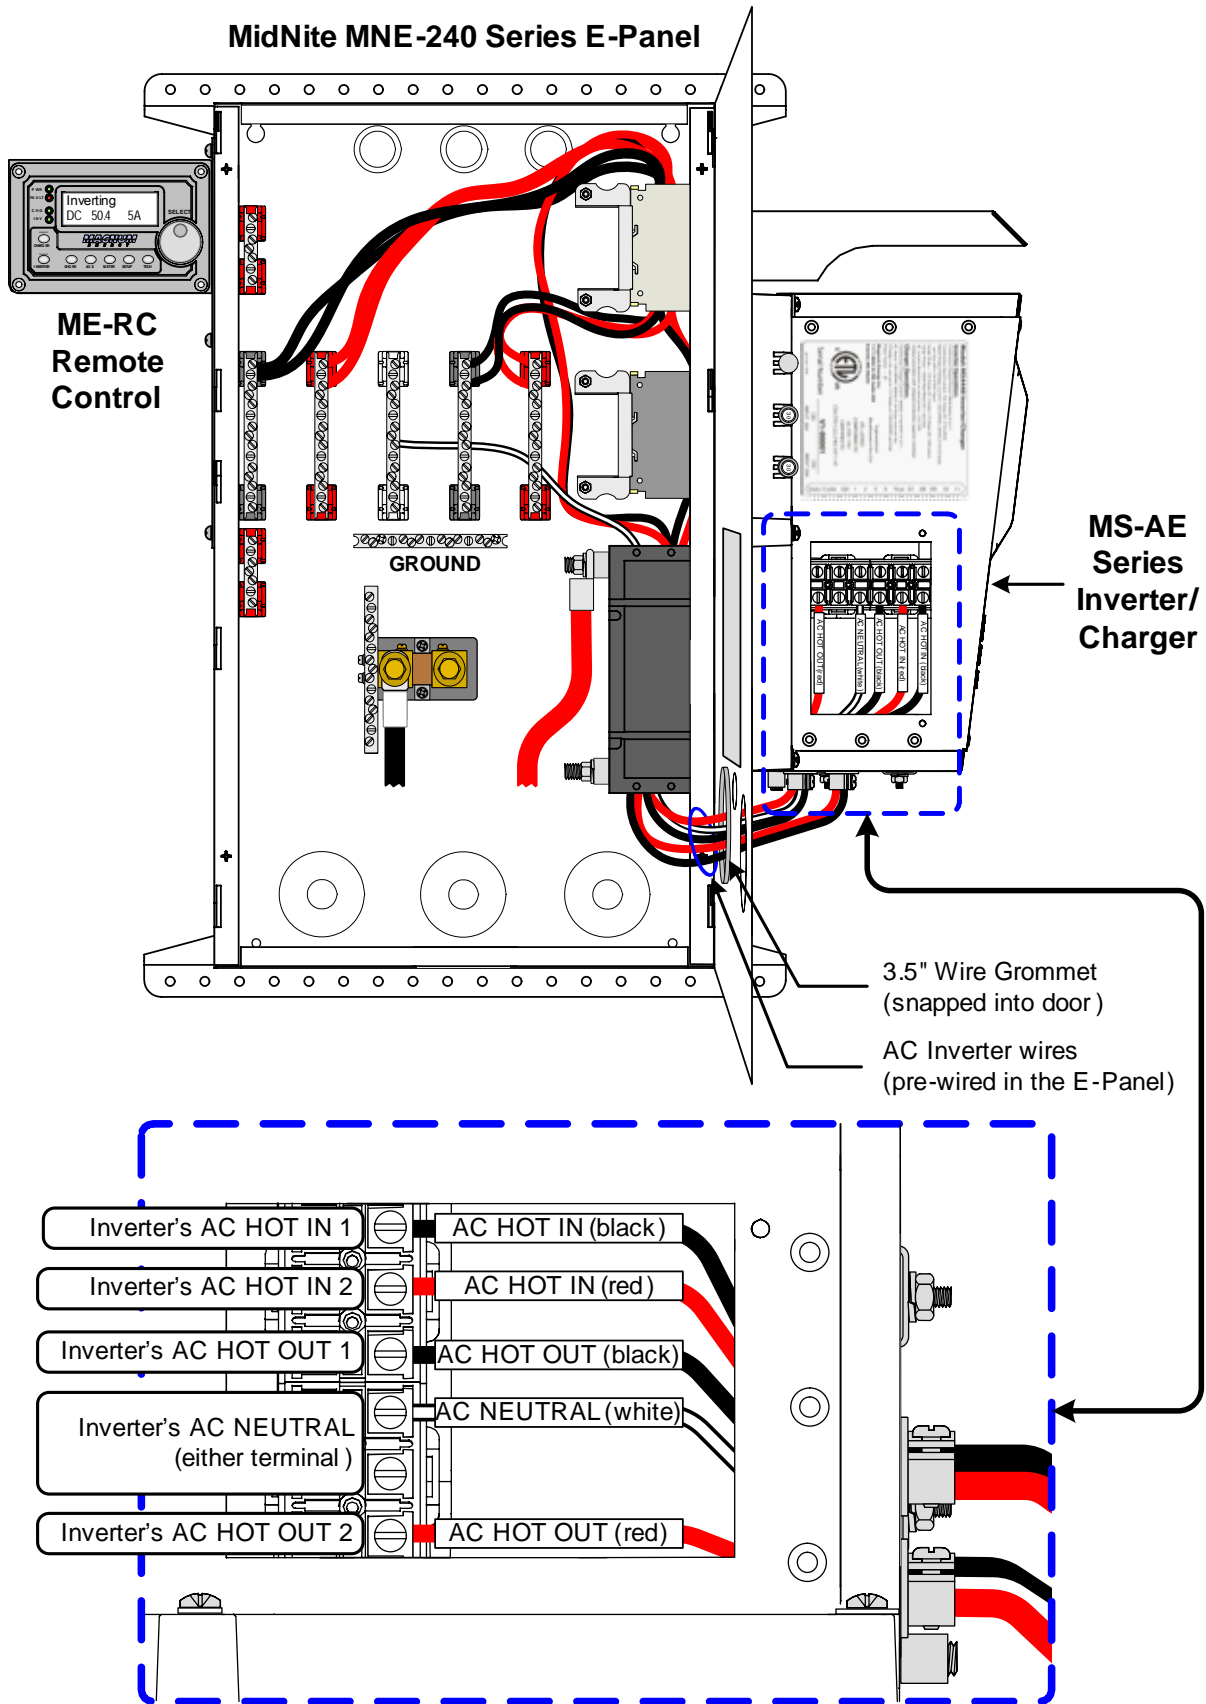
MidNite MNE-240 Series E-Panel

Inverting
DC 50.4 5A
SELECT
MAGNUM

ME-RC Remote Control

GROUND

MS-AE Series Inverter/ Charger

AC HOT OUT (red)
AC NEUTRAL (white)
AC HOT OUT (black)
AC HOT IN (red)
AC HOT IN (black)

3.5" Wire Grommet (snapped into door)

AC Inverter wires (pre-wired in the E-Panel)

Inverter's AC HOT IN 1
AC HOT IN (black)
Inverter's AC HOT IN 2
AC HOT IN (red)
Inverter's AC HOT OUT 1
AC HOT OUT (black)
Inverter's AC NEUTRAL (either terminal)
AC NEUTRAL (white)
Inverter's AC HOT OUT 2
AC HOT OUT (red)